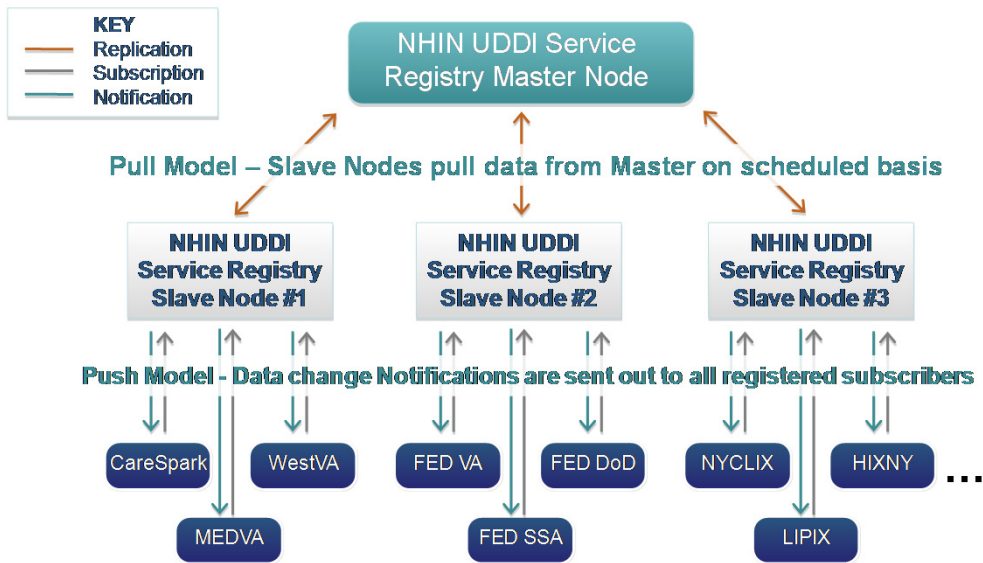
KEY
Replication
Subscription
Notification

NHIN UDDI Service Registry Master Node

Pull Model – Slave Nodes pull data from Master on scheduled basis

NHIN UDDI Service Registry Slave Node #1

NHIN UDDI Service Registry Slave Node #2

NHIN UDDI Service Registry Slave Node #3

Push Model - Data change Notifications are sent out to all registered subscribers

CareSpark
WestVA
MEDVA
FED VA
FED DoD
FED SSA
NYCLIX
HIXNY
LIPIX
...